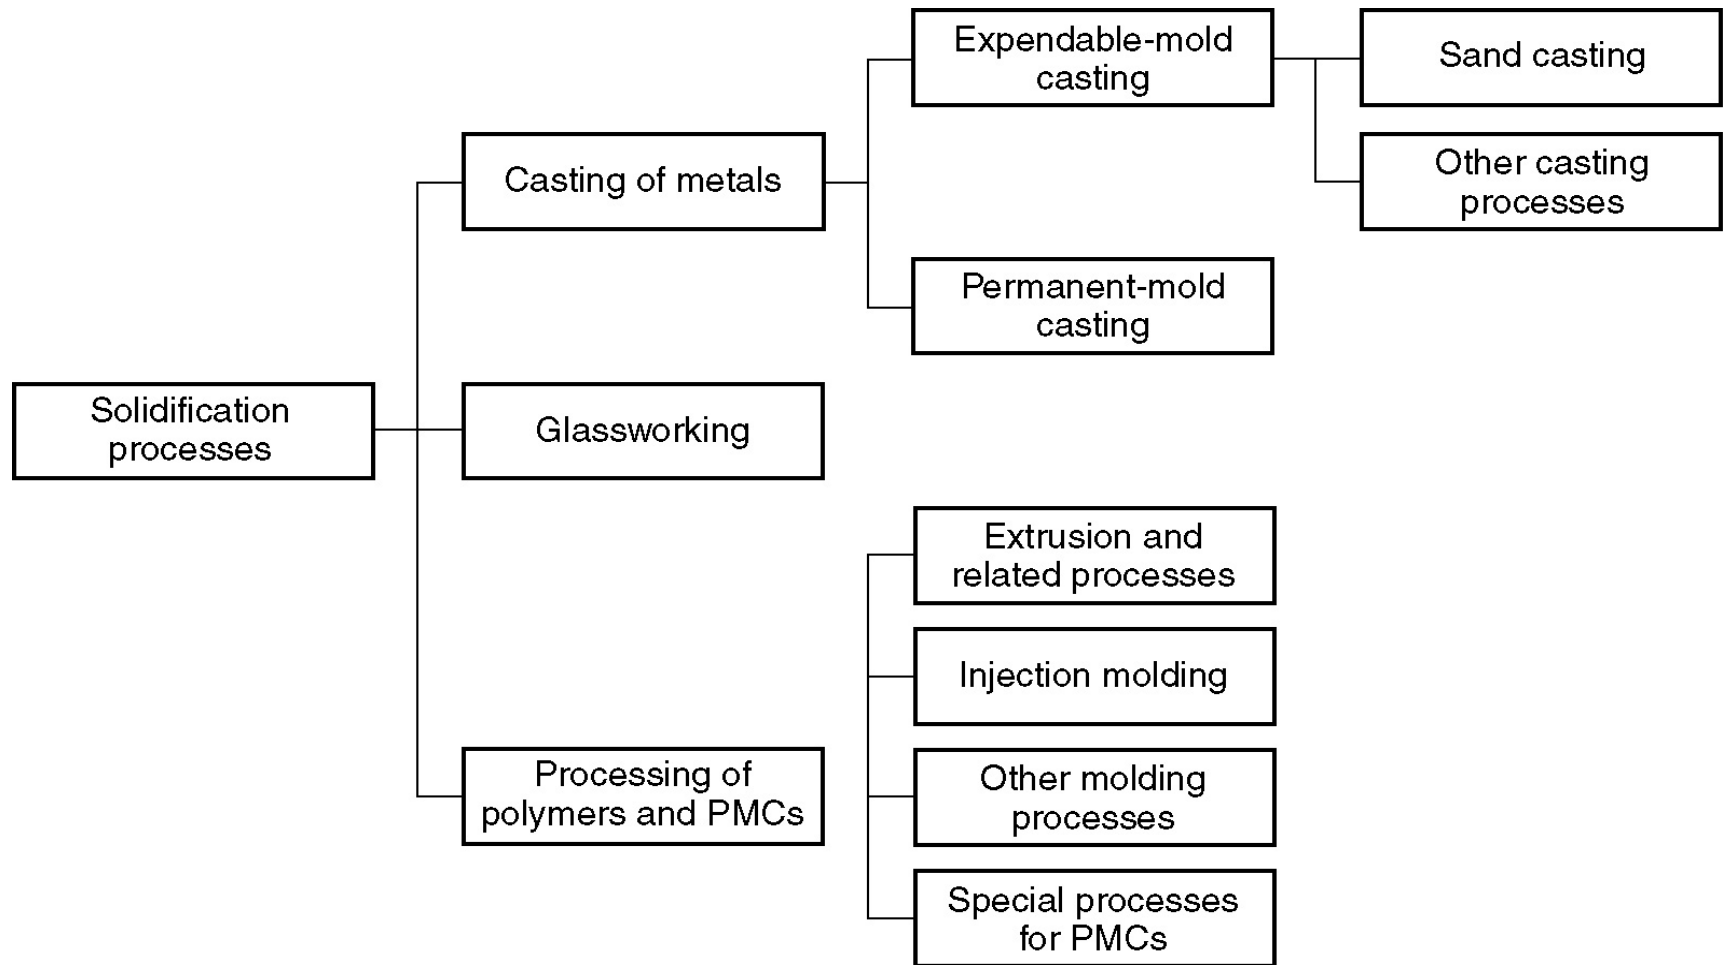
Solidification processes

Casting of metals

Expendable-mold casting

Sand casting

Other casting processes

Permanent-mold casting

Glassworking

Processing of polymers and PMCs

Extrusion and related processes

Injection molding

Other molding processes

Special processes for PMCs